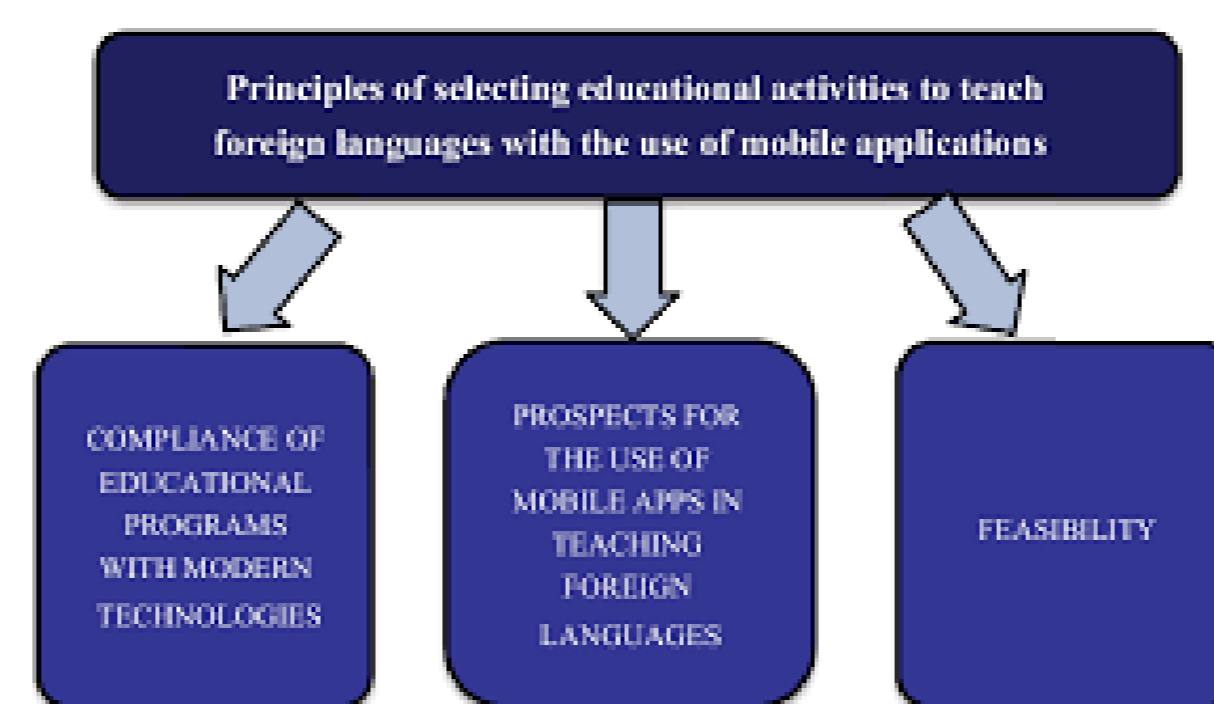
Principles of selecting educational activities to teach foreign languages with the use of mobile applications

COMPLIANCE OF EDUCATIONAL PROGRAMS WITH MODERN TECHNOLOGIES

PROSPECTS FOR THE USE OF MOBILE APPS IN TEACHING FOREIGN LANGUAGES

FEASIBILITY